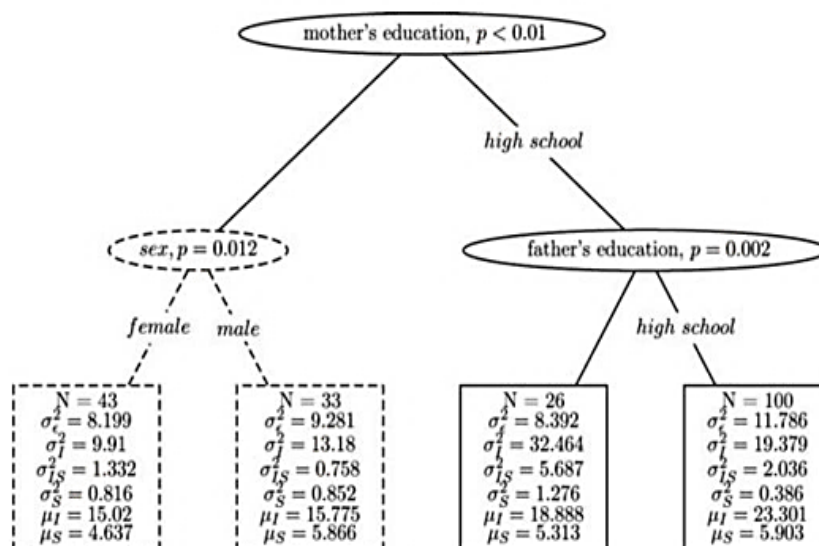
mother's education, $p < 0.01$

high school

$sex, p = 0.012$

father's education, $p = 0.002$

female

male

high school

N = 43
$\sigma_\epsilon^2 = 8.199$
$\sigma_I^2 = 9.91$
$\sigma_{IS}^2 = 1.332$
$\sigma_S^2 = 0.816$
$\mu_I = 15.02$
$\mu_S = 4.637$

N = 33
$\sigma_\epsilon^2 = 9.281$
$\sigma_I^2 = 13.18$
$\sigma_{IS}^2 = 0.758$
$\sigma_S^2 = 0.852$
$\mu_I = 15.775$
$\mu_S = 5.866$

N = 26
$\sigma_\epsilon^2 = 8.392$
$\sigma_I^2 = 32.464$
$\sigma_{IS}^2 = 5.687$
$\sigma_S^2 = 1.276$
$\mu_I = 18.888$
$\mu_S = 5.313$

N = 100
$\sigma_\epsilon^2 = 11.786$
$\sigma_I^2 = 19.379$
$\sigma_{IS}^2 = 2.036$
$\sigma_S^2 = 0.386$
$\mu_I = 23.301$
$\mu_S = 5.903$